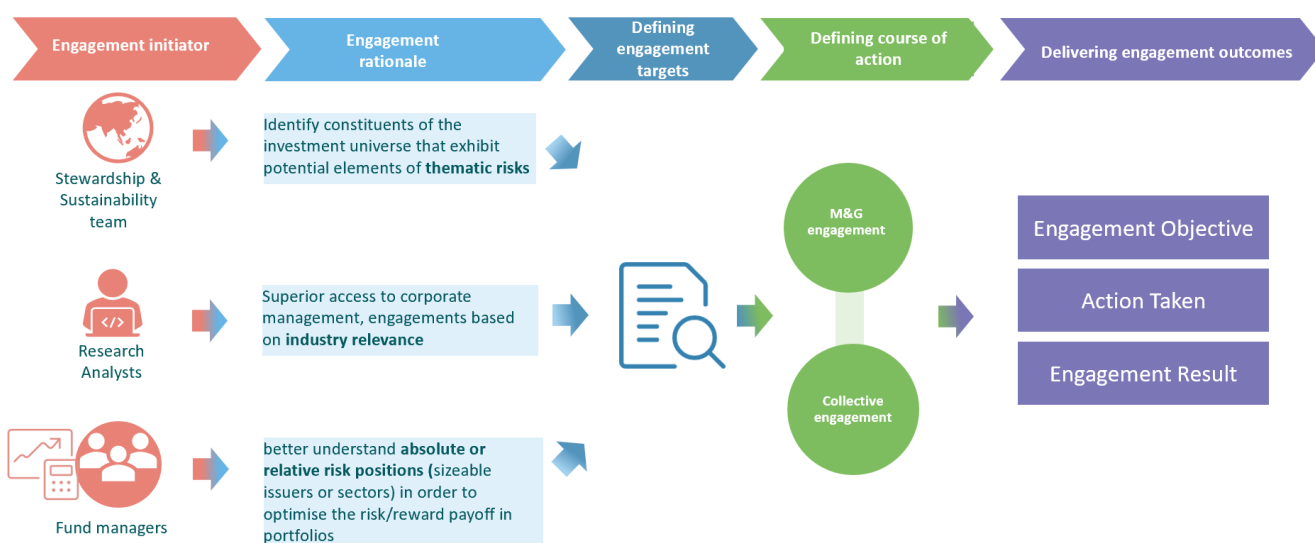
Engagement initiator

Engagement rationale

Defining engagement targets

Defining course of action

Delivering engagement outcomes

Stewardship & Sustainability team

Identify constituents of the investment universe that exhibit potential elements of **thematic risks**

Research Analysts

Superior access to corporate management, engagements based on **industry relevance**

Fund managers

better understand **absolute or relative risk positions (**sizeable issuers or sectors) in order to optimise the risk/reward payoff in portfolios

M&G engagement

Collective engagement

Engagement Objective

Action Taken

Engagement Result